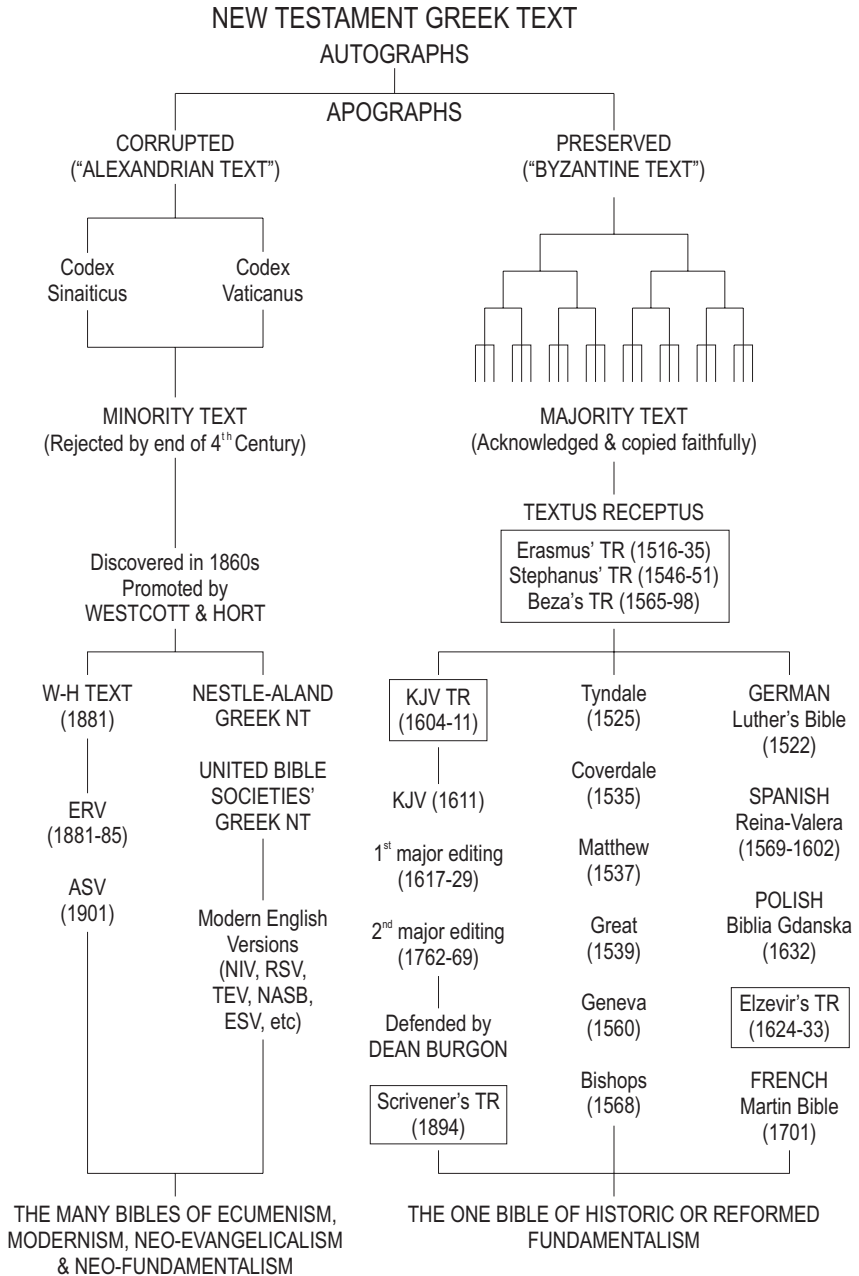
NEW TESTAMENT GREEK TEXT
AUTOGRAPHS

APOGRAPHS

CORRUPTED
("ALEXANDRIAN TEXT")

Codex Sinaiticus

Codex Vaticanus

MINORITY TEXT
(Rejected by end of $4^{th}$ Century)

Discovered in 1860s
Promoted by
WESTCOTT & HORT

W-H TEXT
(1881)

ERV
(1881-85)

ASV
(1901)

NESTLE-ALAND
GREEK NT

UNITED BIBLE
SOCIETIES'
GREEK NT

Modern English
Versions
(NIV, RSV,
TEV, NASB,
ESV, etc)

THE MANY BIBLES OF ECUMENISM, MODERNISM, NEO-EVANGELICALISM & NEO-FUNDAMENTALISM

PRESERVED
("BYZANTINE TEXT")

MAJORITY TEXT
(Acknowledged & copied faithfully)

TEXTUS RECEPTUS

Erasmus' TR (1516-35)
Stephanus' TR (1546-51)
Beza's TR (1565-98)

KJV TR
(1604-11)

KJV (1611)

$1^{st}$ major editing
(1617-29)

$2^{nd}$ major editing
(1762-69)

Defended by
DEAN BURGON

Scrivener's TR
(1894)

Tyndale
(1525)

Coverdale
(1535)

Matthew
(1537)

Great
(1539)

Geneva
(1560)

Bishops
(1568)

GERMAN
Luther's Bible
(1522)

SPANISH
Reina-Valera
(1569-1602)

POLISH
Biblia Gdanska
(1632)

Elzevir's TR
(1624-33)

FRENCH
Martin Bible
(1701)

THE ONE BIBLE OF HISTORIC OR REFORMED FUNDAMENTALISM